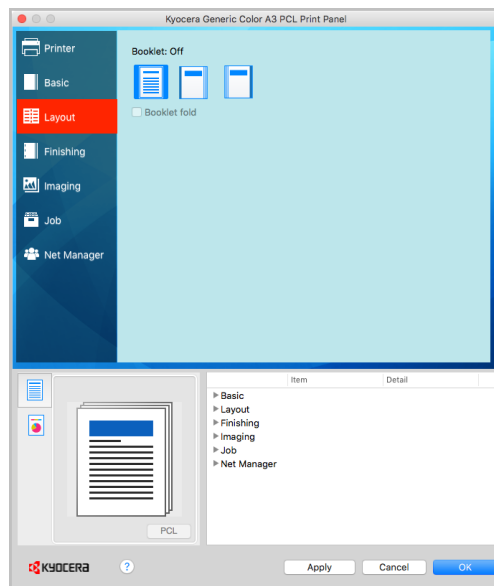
Kyocera Generic Color A3 PCL Print Panel

Printer
Basic
Layout
Finishing
Imaging
Job
Net Manager

Booklet: Off

Booklet fold

PCL

| Item | Detail |
|---|---|
| ▶ Basic | |
| ▶ Layout | |
| ▶ Finishing | |
| ▶ Imaging | |
| ▶ Job | |
| ▶ Net Manager | |

KYOCERA
?
Apply
Cancel
OK